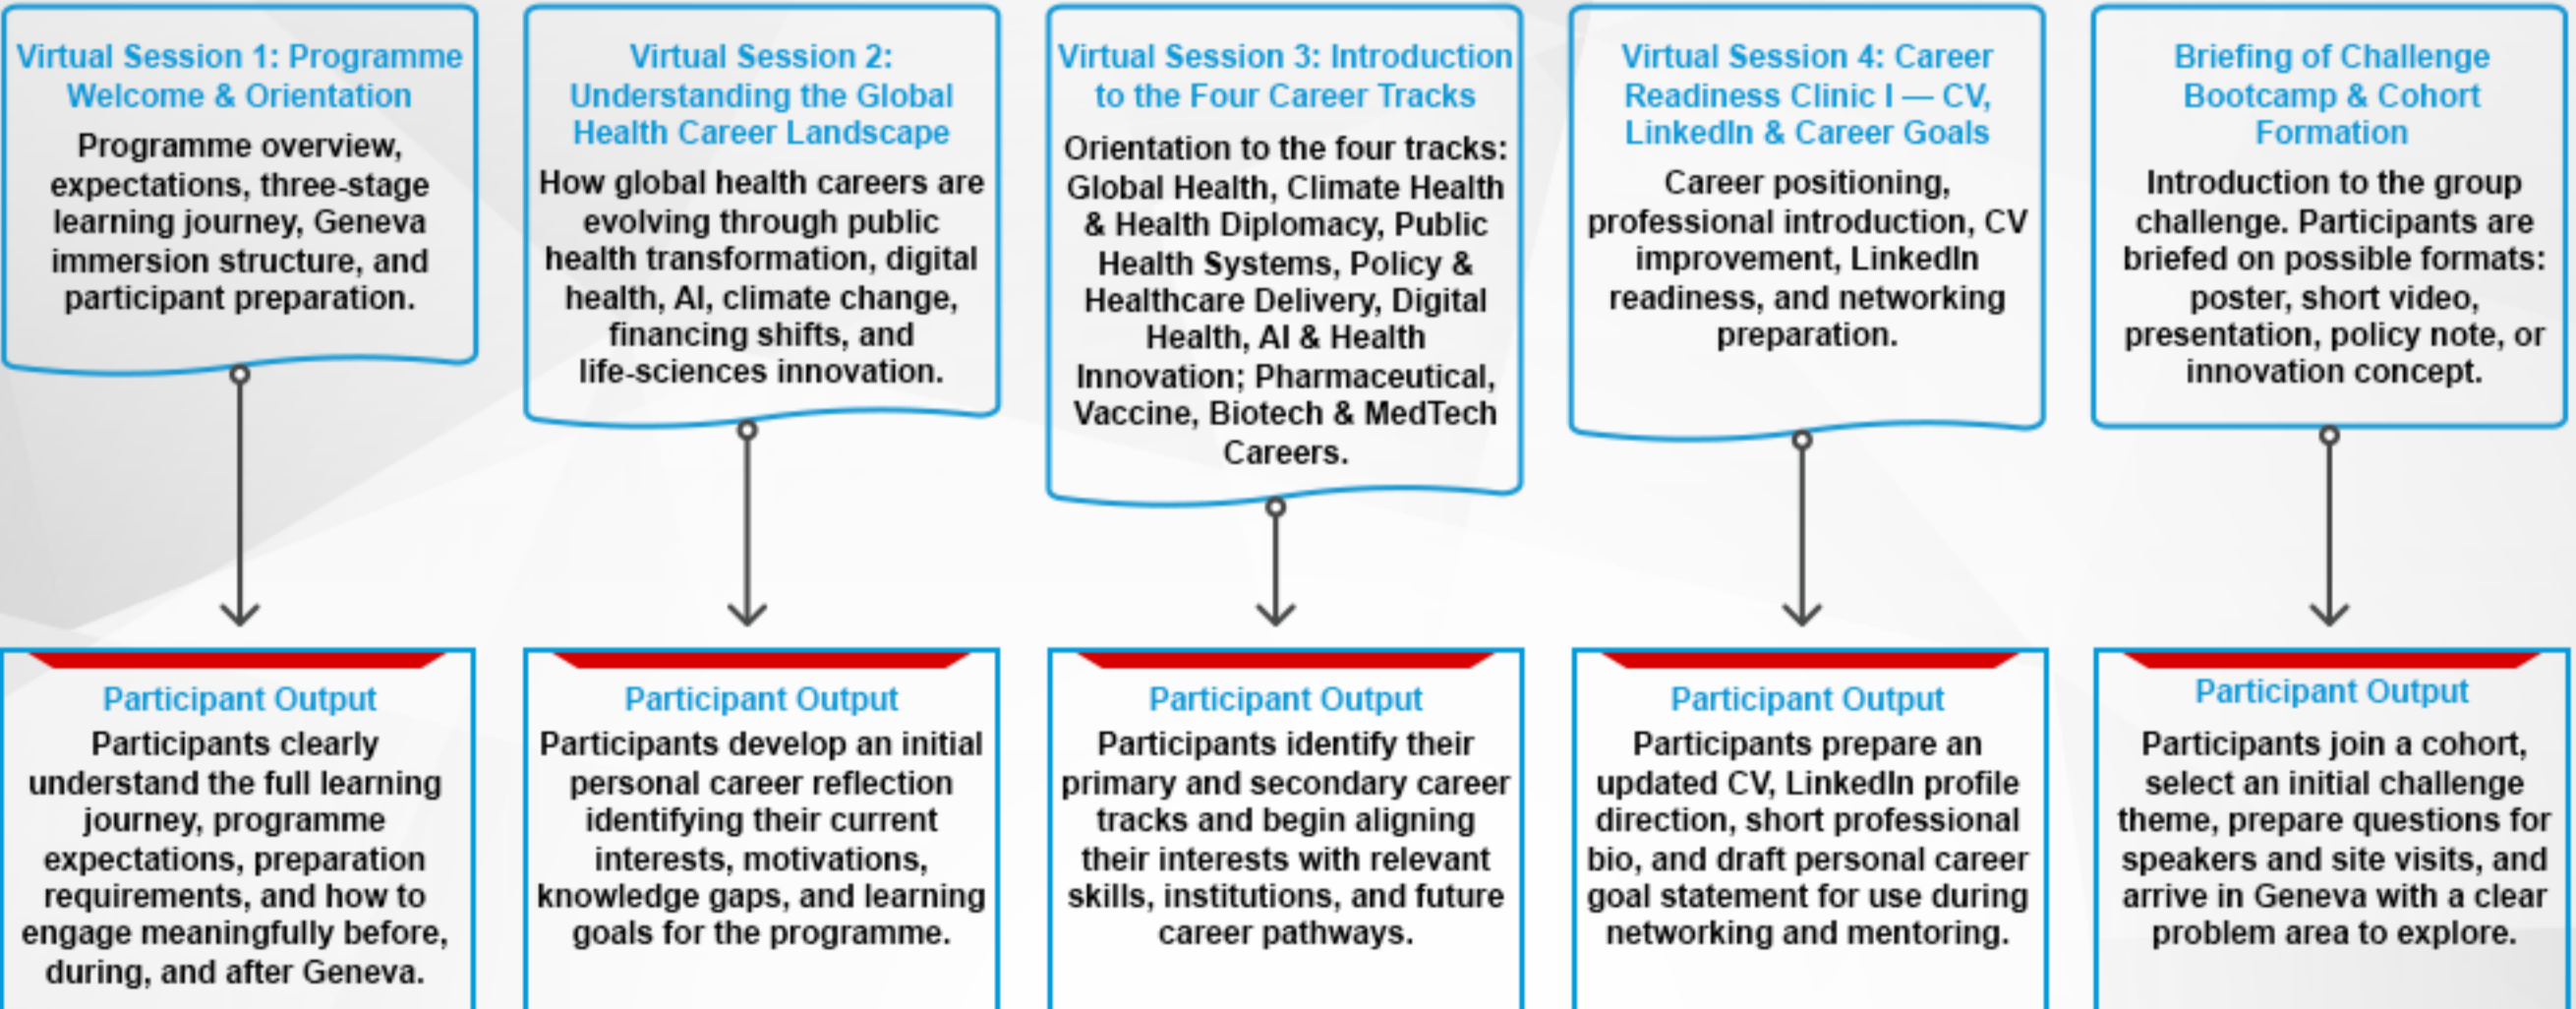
Virtual Session 1: Programme Welcome & Orientation

Programme overview, expectations, three-stage learning journey, Geneva immersion structure, and participant preparation.

Participant Output

Participants clearly understand the full learning journey, programme expectations, preparation requirements, and how to engage meaningfully before, during, and after Geneva.

Virtual Session 2: Understanding the Global Health Career Landscape

How global health careers are evolving through public health transformation, digital health, AI, climate change, financing shifts, and life-sciences innovation.

Participant Output

Participants develop an initial personal career reflection identifying their current interests, motivations, knowledge gaps, and learning goals for the programme.

Virtual Session 3: Introduction to the Four Career Tracks

Orientation to the four tracks: Global Health, Climate Health & Health Diplomacy, Public Health Systems, Policy & Healthcare Delivery, Digital Health, AI & Health Innovation; Pharmaceutical, Vaccine, Biotech & MedTech Careers.

Participant Output

Participants identify their primary and secondary career tracks and begin aligning their interests with relevant skills, institutions, and future career pathways.

Virtual Session 4: Career Readiness Clinic I — CV, LinkedIn & Career Goals

Career positioning, professional introduction, CV improvement, LinkedIn readiness, and networking preparation.

Participant Output

Participants prepare an updated CV, LinkedIn profile direction, short professional bio, and draft personal career goal statement for use during networking and mentoring.

Briefing of Challenge Bootcamp & Cohort Formation

Introduction to the group challenge. Participants are briefed on possible formats: poster, short video, presentation, policy note, or innovation concept.

Participant Output

Participants join a cohort, select an initial challenge theme, prepare questions for speakers and site visits, and arrive in Geneva with a clear problem area to explore.